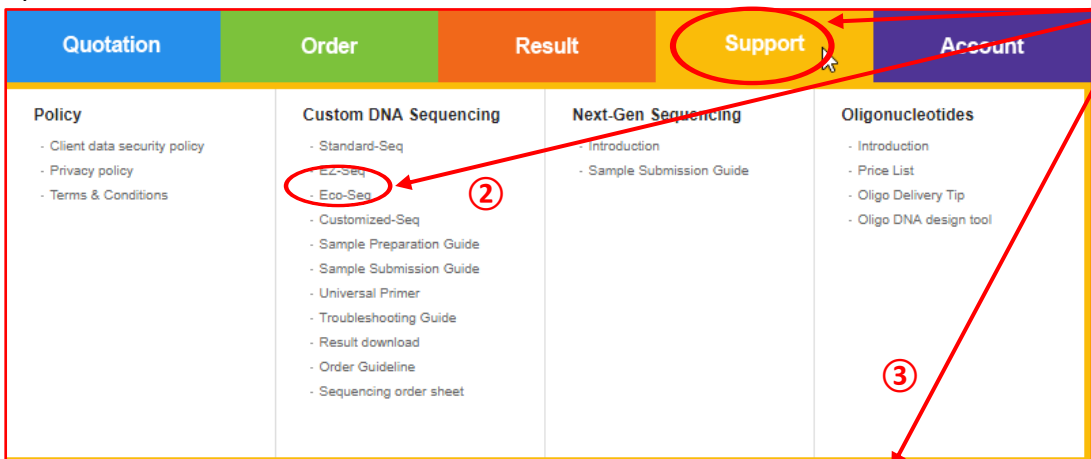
Quotation | Order | Result | Support | Account

Policy
- Client data security policy
- Privacy policy
- Terms & Conditions

Custom DNA Sequencing
- Standard-Seq
- EZ-Seq
- Eco-Seq
- Customized-Seq
- Sample Preparation Guide
- Sample Submission Guide
- Universal Primer
- Troubleshooting Guide
- Result download
- Order Guideline
- Sequencing order sheet

②

Next-Gen Sequencing
- Introduction
- Sample Submission Guide

Oligonucleotides
- Introduction
- Price List
- Oligo Delivery Tip
- Oligo DNA design tool

③